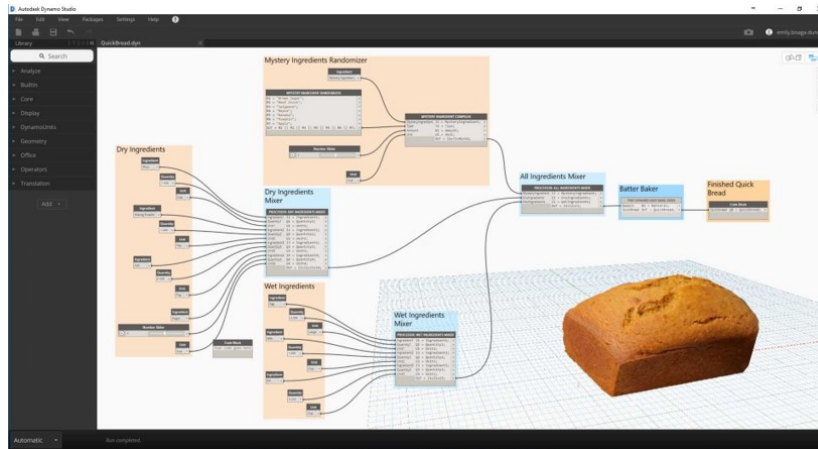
Autodesk Dynamo Studio

File Edit View Packages Settings Help

Library

QuickBread.dyn

Search

Analyze
BuiltIn
Core
Display
DynamoUnits
Geometry
Office
Operators
Translation

Add

Mystery Ingredients Randomizer

Dry Ingredients

Dry Ingredients Mixer

Wet Ingredients

Wet Ingredients Mixer

All Ingredients Mixer

Batter Baker

Finished Quick Bread

Number Slider

Code Block

Ingredient

Quantity

Unit

Automatic

Run completed.